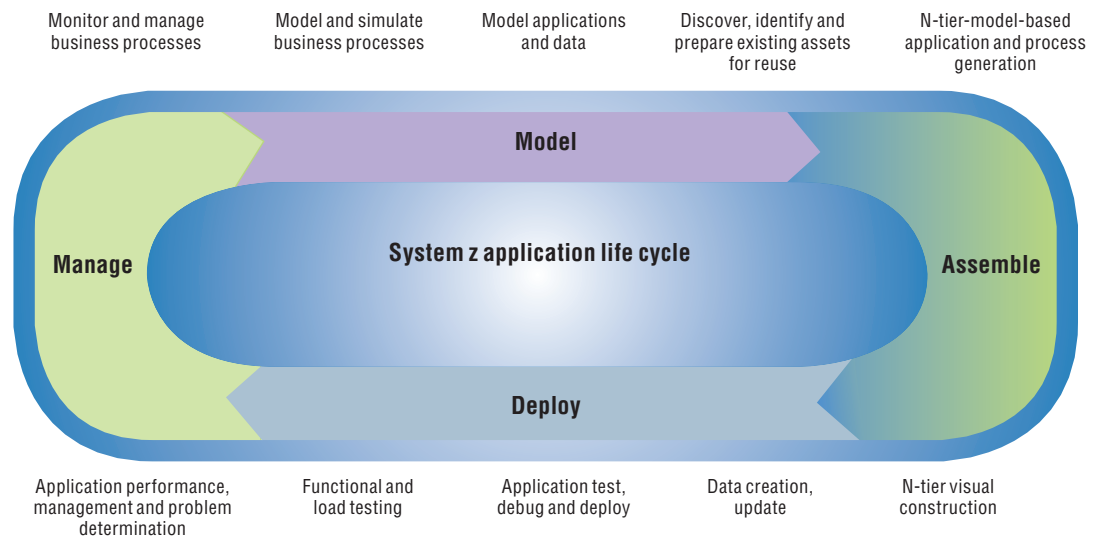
Monitor and manage business processes

Model and simulate business processes

Model applications and data

Discover, identify and prepare existing assets for reuse

N-tier-model-based application and process generation

Model

Manage

System z application life cycle

Assemble

Deploy

Application performance, management and problem determination

Functional and load testing

Application test, debug and deploy

Data creation, update

N-tier visual construction